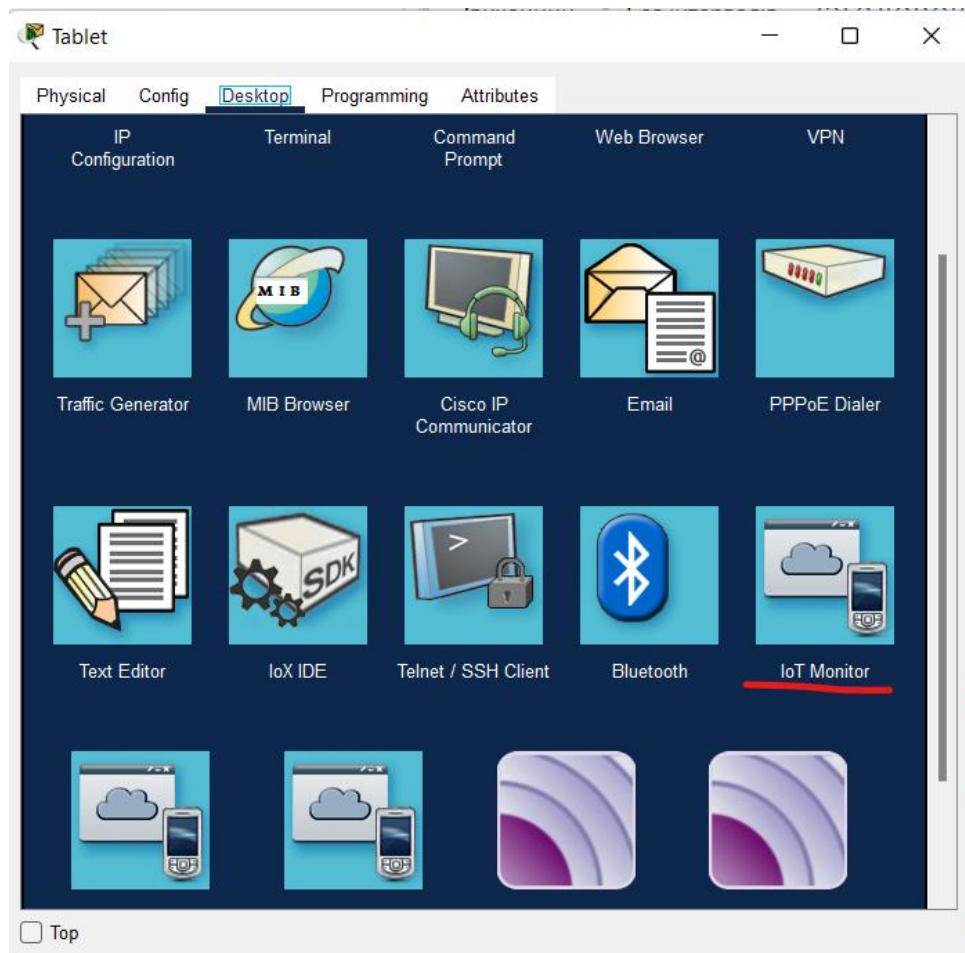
Tablet

Physical Config Desktop Programming Attributes

IP Configuration

Terminal

Command Prompt

Web Browser

VPN

MIB

Traffic Generator

MIB Browser

Cisco IP Communicator

Email

PPPoE Dialer

SDK

>

Text Editor

IoX IDE

Telnet / SSH Client

Bluetooth

IoT Monitor

Top